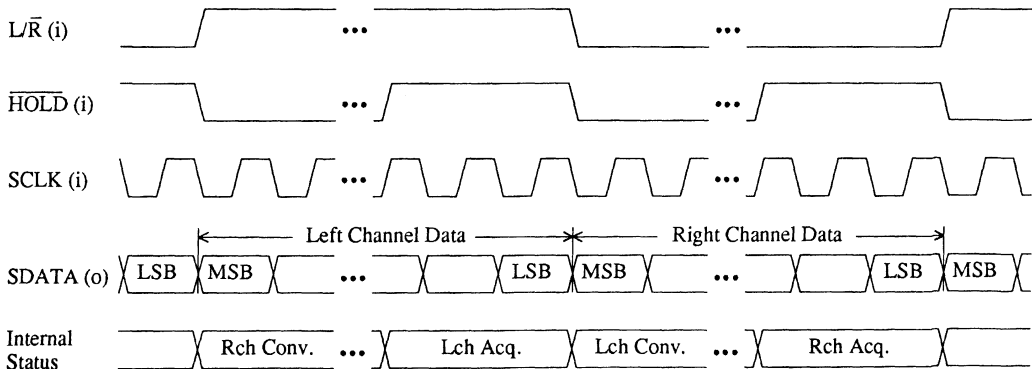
$L/\bar{R}$ (i)

•••

•••

$\overline{HOLD}$ (i)

•••

•••

SCLK (i)

•••

•••

Left Channel Data

Right Channel Data

SDATA (o)

LSB

MSB

•••

LSB

MSB

•••

LSB

MSB

Internal Status

Rch Conv.

•••

Lch Acq.

Lch Conv.

•••

Rch Acq.